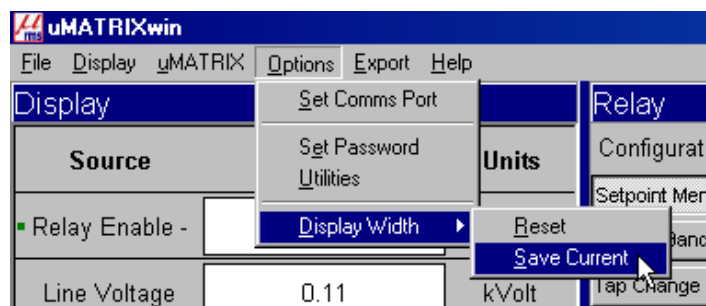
uMATRIXwin

File Display uMATRIX Options Export Help

Display

Source

Relay Enable -

Line Voltage

0.11

Units

kVolt

Set Comms Port

Set Password

Utilities

Display Width

Reset

Save Current

Relay

Configurat

Setpoint Mer

Banc

Tap Change